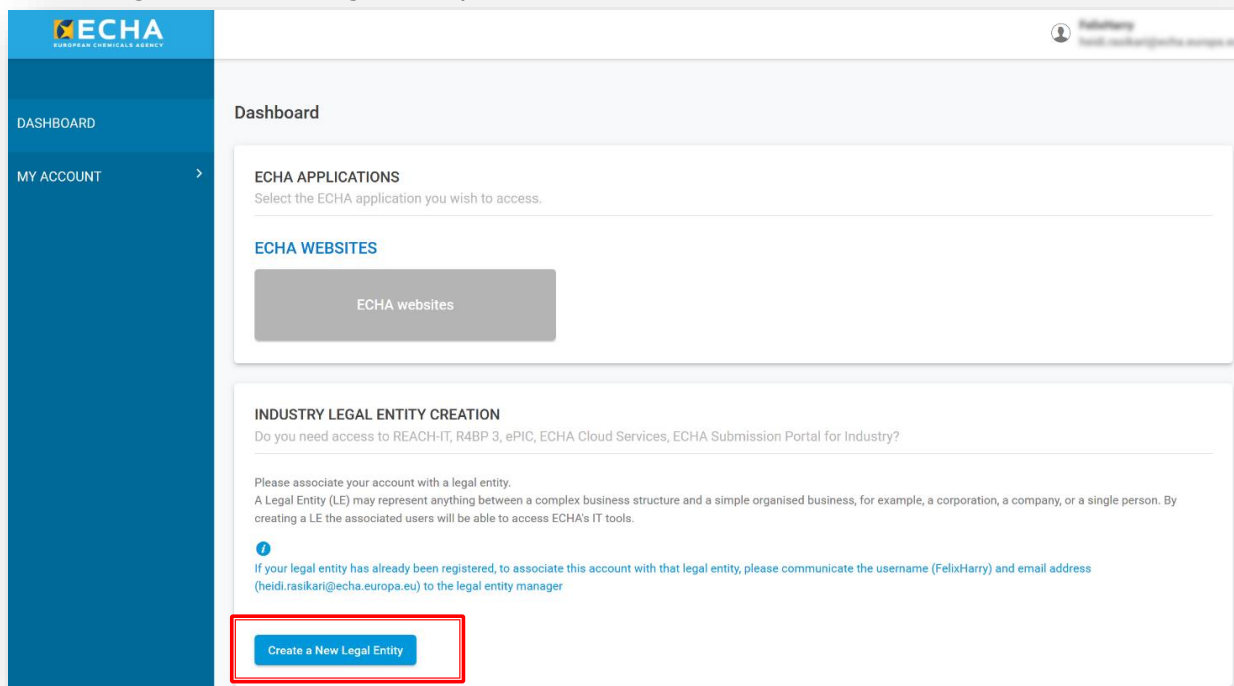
ECHA
EUROPEAN CHEMICALS AGENCY

FelixHarry
heidi.rasikari@echa.europa.e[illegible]

DASHBOARD

MY ACCOUNT

Dashboard

ECHA APPLICATIONS
Select the ECHA application you wish to access.

ECHA WEBSITES

ECHA websites

INDUSTRY LEGAL ENTITY CREATION
Do you need access to REACH-IT, R4BP 3, ePIC, ECHA Cloud Services, ECHA Submission Portal for Industry?

Please associate your account with a legal entity.
A Legal Entity (LE) may represent anything between a complex business structure and a simple organised business, for example, a corporation, a company, or a single person. By creating a LE the associated users will be able to access ECHA's IT tools.

If your legal entity has already been registered, to associate this account with that legal entity, please communicate the username (FelixHarry) and email address (heidi.rasikari@echa.europa.eu) to the legal entity manager

Create a New Legal Entity